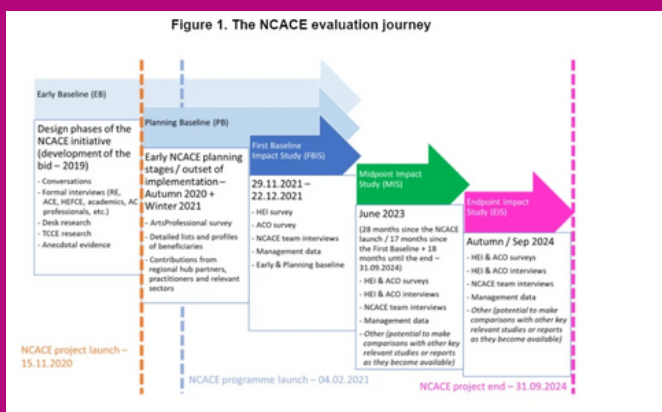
Figure 1. The NCACE evaluation journey

Early Baseline (EB)

Design phases of the NCACE initiative (development of the bid – 2019)

- Conversations
- Formal interviews (RE, ACE, HEFCE, academics, AC professionals, etc.)
- Desk research
- TCCE research
- Anecdotal evidence

Planning Baseline (PB)

Early NCACE planning stages / outset of implementation – Autumn 2020 + Winter 2021

- ArtsProfessional survey
- Detailed lists and profiles of beneficiaries
- Contributions from regional hub partners, practitioners and relevant sectors

First Baseline Impact Study (FBIS)

29.11.2021 – 22.12.2021

- HEI survey
- ACO survey
- NCACE team interviews
- Management data
- Early & Planning baseline

Midpoint Impact Study (MIS)

June 2023

(28 months since the NCACE launch / 17 months since the First Baseline + 18 months until the end – 31.09.2024)

- HEI & ACO surveys
- HEI & ACO interviews
- NCACE team interviews
- Management data
- Other (potential to make comparisons with other key relevant studies or reports as they become available)

Endpoint Impact Study (EIS)

Autumn / Sep 2024

- HEI & ACO surveys
- HEI & ACO interviews
- NCACE team interviews
- Management data
- Other (potential to make comparisons with other key relevant studies or reports as they become available)

NCACE project launch – 15.11.2020

NCACE programme launch – 04.02.2021

NCACE project end – 31.09.2024